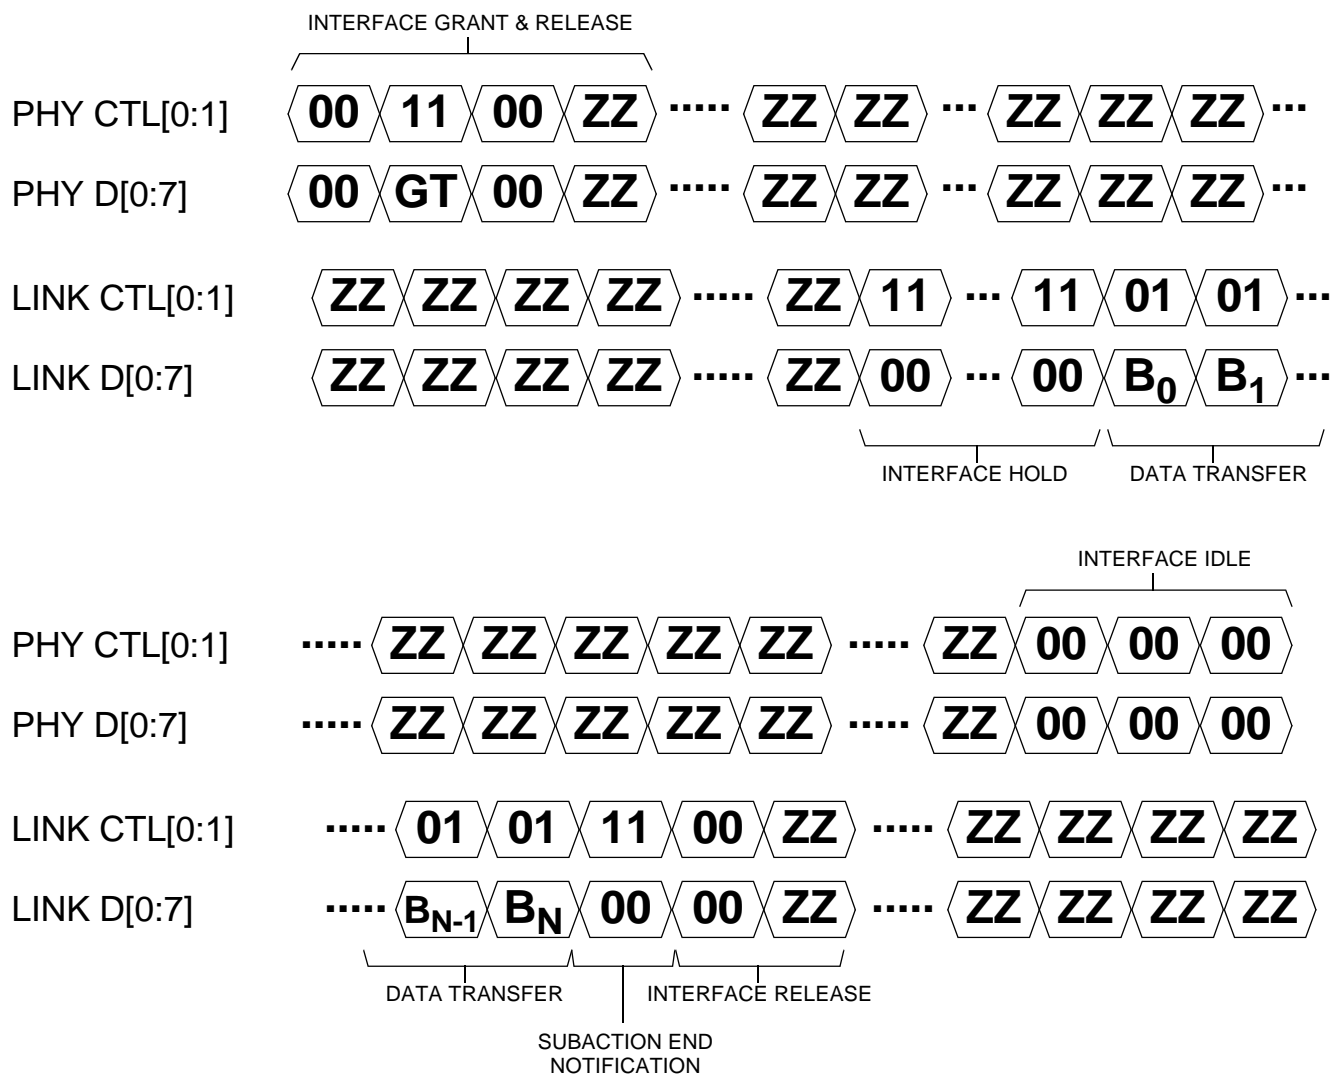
INTERFACE GRANT & RELEASE

PHY CTL[0:1] 00 11 00 ZZ ····· ZZ ZZ ··· ZZ ZZ ZZ ···

PHY D[0:7] 00 GT 00 ZZ ····· ZZ ZZ ··· ZZ ZZ ZZ ···

LINK CTL[0:1] ZZ ZZ ZZ ZZ ····· ZZ 11 ··· 11 01 01 ···

LINK D[0:7] ZZ ZZ ZZ ZZ ····· ZZ 00 ··· 00 $B_0$ $B_1$ ···

INTERFACE HOLD DATA TRANSFER

INTERFACE IDLE

PHY CTL[0:1] ····· ZZ ZZ ZZ ZZ ZZ ····· ZZ 00 00 00

PHY D[0:7] ····· ZZ ZZ ZZ ZZ ZZ ····· ZZ 00 00 00

LINK CTL[0:1] ····· 01 01 11 00 ZZ ····· ZZ ZZ ZZ ZZ

LINK D[0:7] ····· $B_{N-1}$ $B_N$ 00 00 ZZ ····· ZZ ZZ ZZ ZZ

DATA TRANSFER INTERFACE RELEASE

SUBACTION END NOTIFICATION